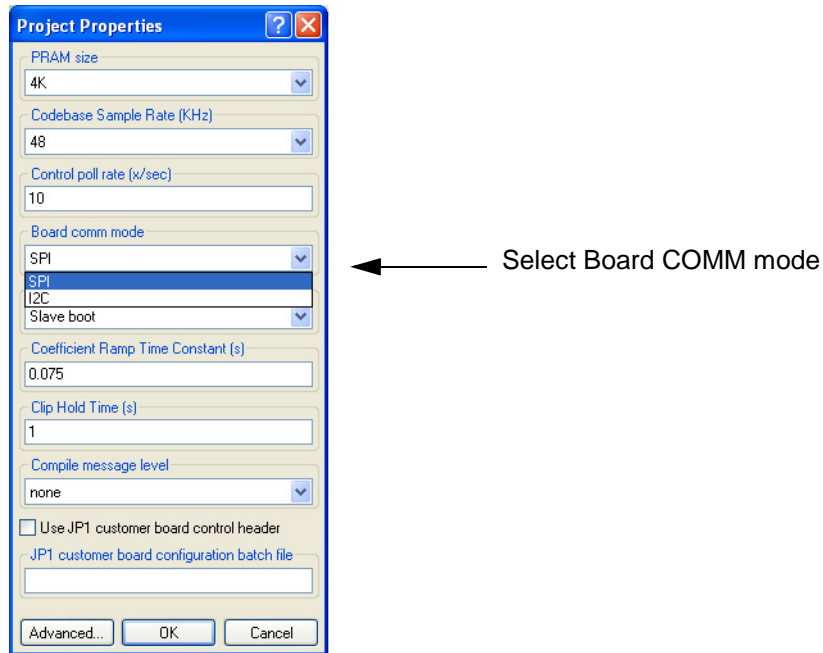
Project Properties

PRAM size
4K

Codebase Sample Rate (KHz)
48

Control poll rate (x/sec)
10

Board comm mode
SPI
SPI
I2C
Slave boot

Coefficient Ramp Time Constant (s)
0.075

Clip Hold Time (s)
1

Compile message level
none

Use JP1 customer board control header

JP1 customer board configuration batch file

Advanced...
OK
Cancel

Select Board COMM mode